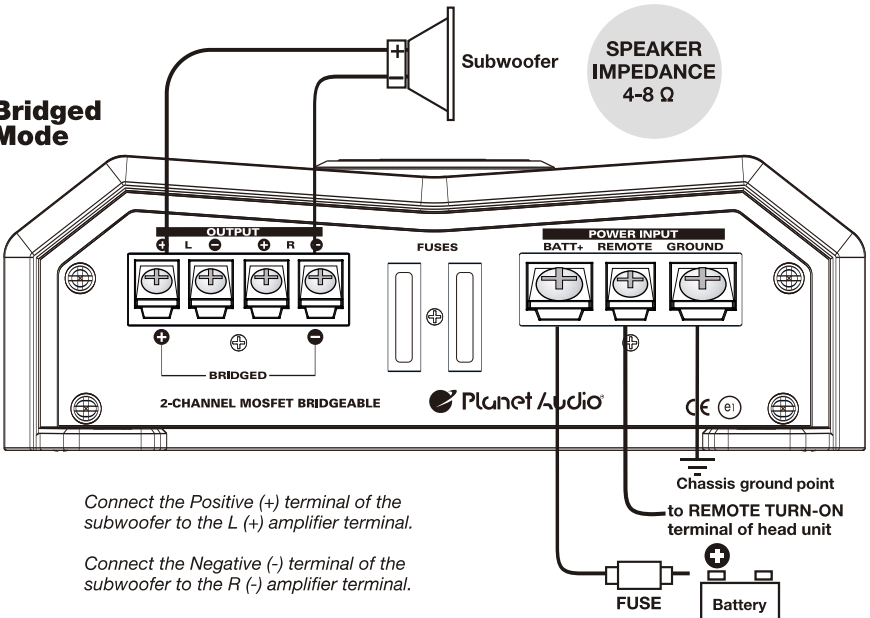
Bridged Mode

+
−
Subwoofer

SPEAKER IMPEDANCE 4-8 Ω

OUTPUT
+ L − + R −

+ BRIDGED −

FUSES

POWER INPUT
BATT+ REMOTE GROUND

2-CHANNEL MOSFET BRIDGEABLE

Planet Audio

CE e1

Chassis ground point

to REMOTE TURN-ON terminal of head unit

Connect the Positive (+) terminal of the subwoofer to the L (+) amplifier terminal.

Connect the Negative (-) terminal of the subwoofer to the R (-) amplifier terminal.

+

FUSE

Battery